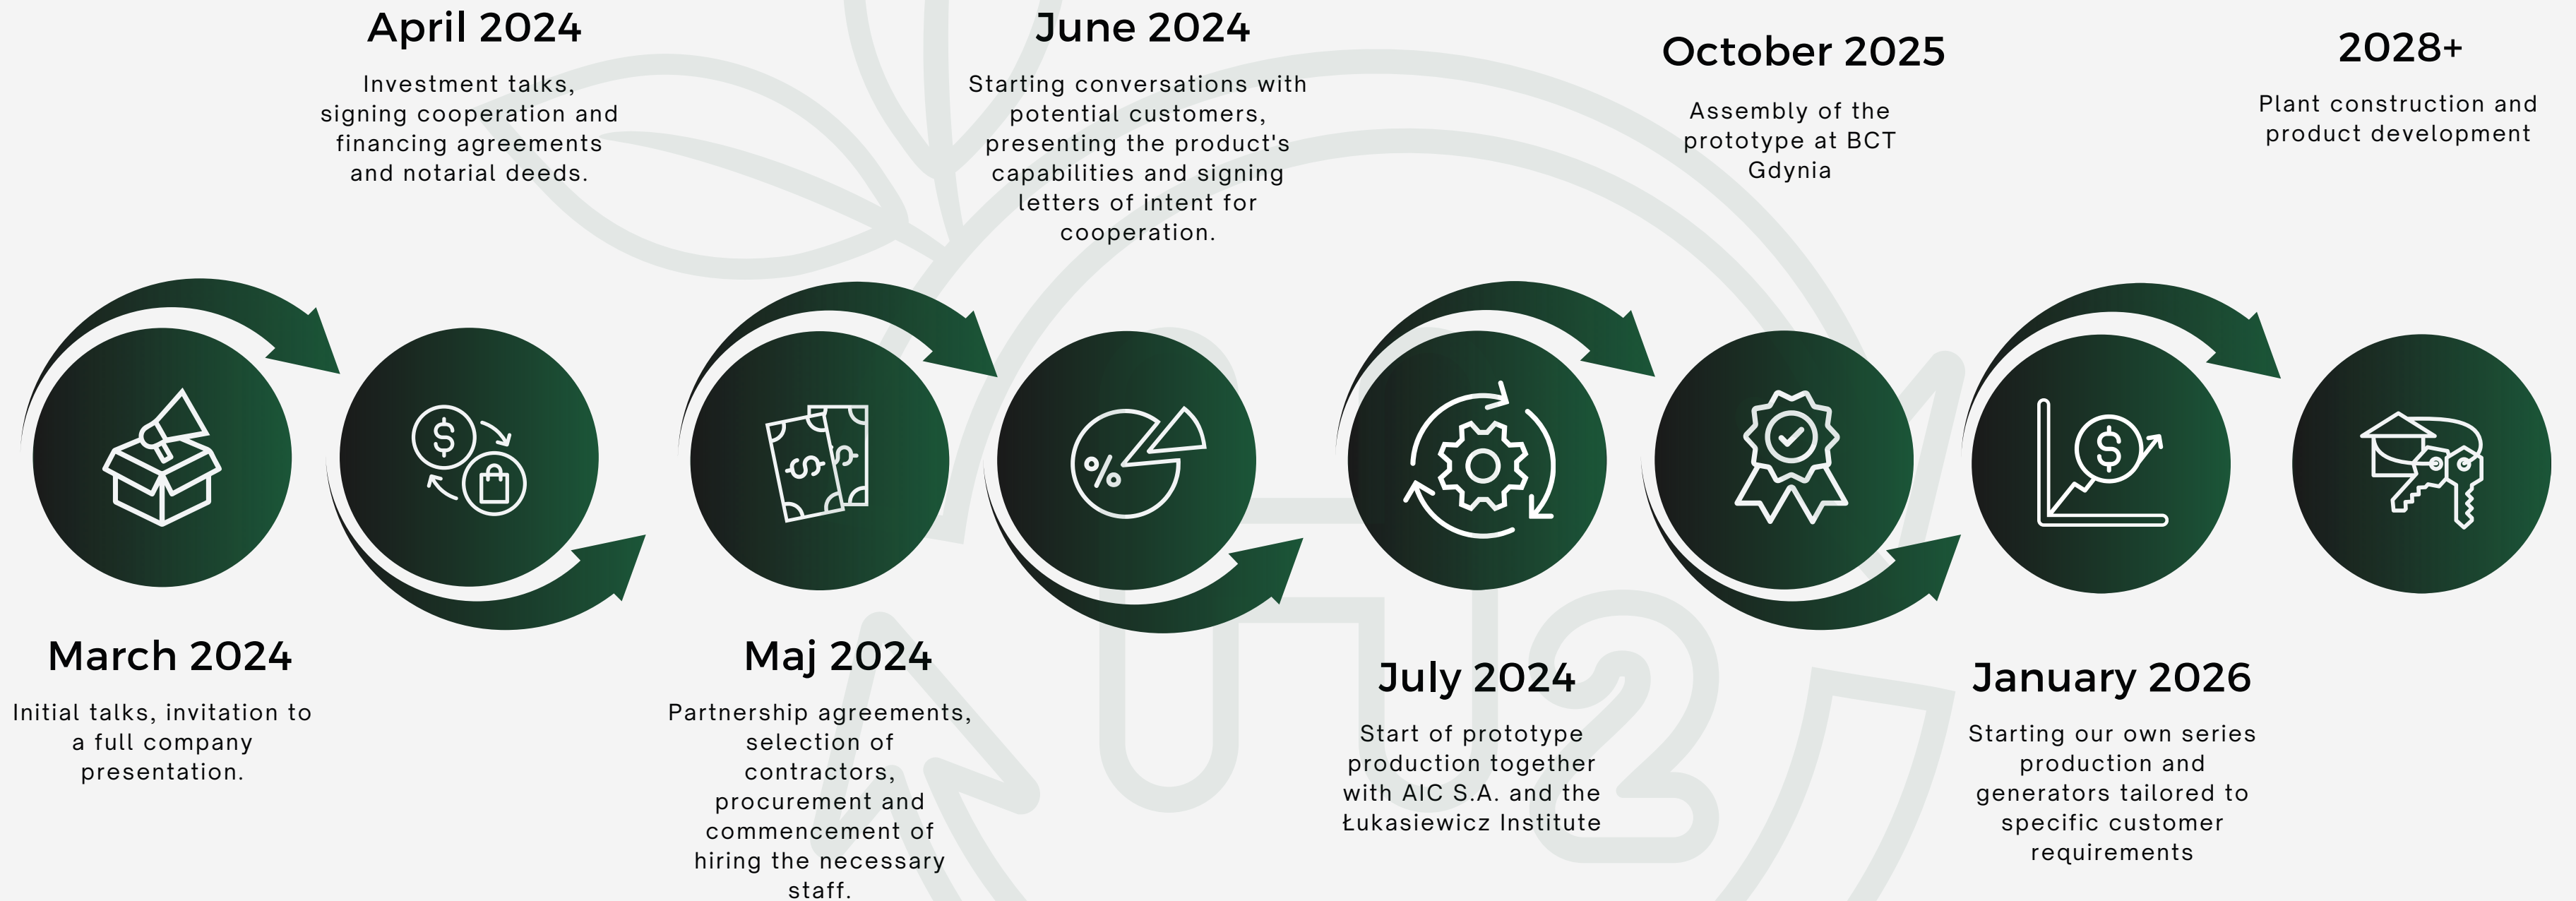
March 2024

Initial talks, invitation to a full company presentation.

April 2024

Investment talks, signing cooperation and financing agreements and notarial deeds.

Maj 2024

Partnership agreements, selection of contractors, procurement and commencement of hiring the necessary staff.

June 2024

Starting conversations with potential customers, presenting the product's capabilities and signing letters of intent for cooperation.

July 2024

Start of prototype production together with AIC S.A. and the Łukasiewicz Institute

October 2025

Assembly of the prototype at BCT Gdynia

January 2026

Starting our own series production and generators tailored to specific customer requirements

2028+

Plant construction and product development